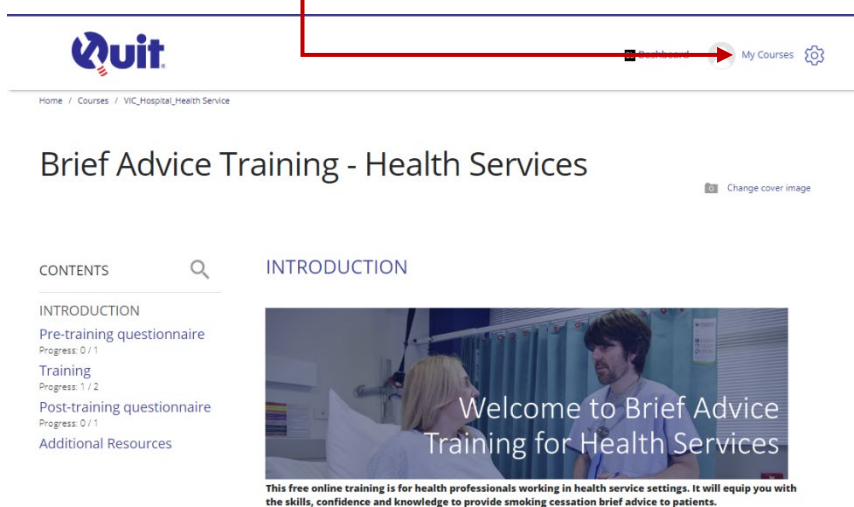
Quit

Dashboard My Courses

Home / Courses / VIC_Hospital_Health Service

Brief Advice Training - Health Services

Change cover image

CONTENTS

INTRODUCTION
Pre-training questionnaire
Progress: 0 / 1
Training
Progress: 1 / 2
Post-training questionnaire
Progress: 0 / 1
Additional Resources

INTRODUCTION

Welcome to Brief Advice Training for Health Services

This free online training is for health professionals working in health service settings. It will equip you with the skills, confidence and knowledge to provide smoking cessation brief advice to patients.